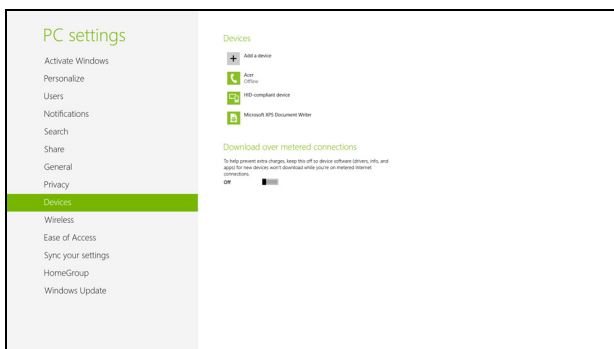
PC settings

Activate Windows
Personalize
Users
Notifications
Search
Share
General
Privacy
Devices
Wireless
Ease of Access
Sync your settings
HomeGroup
Windows Update

Devices

Add a device

Acer
Offline

HID-compliant device

Microsoft XPS Document Writer

Download over metered connections

To help prevent extra charges, keep this off so device software (drivers, info, and apps) for new devices won't download while you're on metered Internet connections.

Off